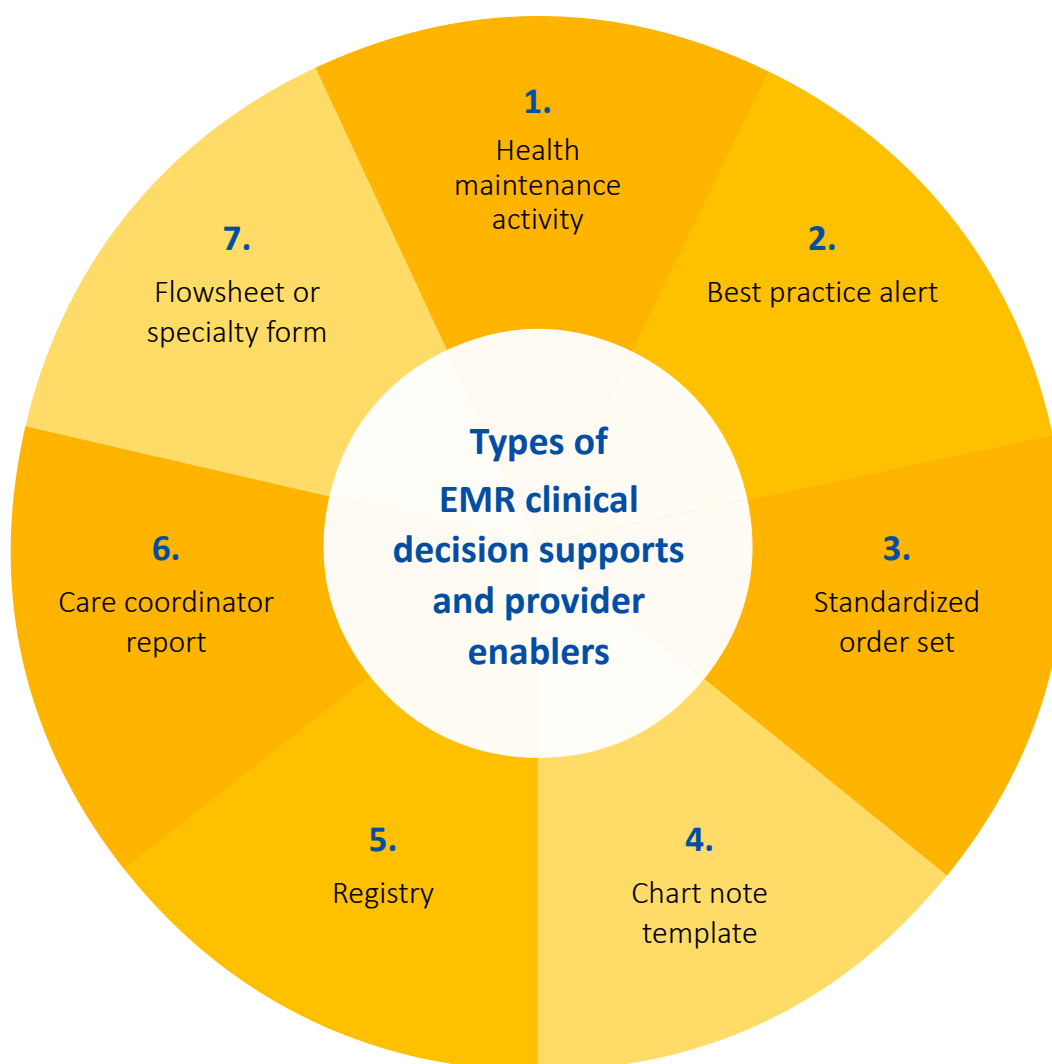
Types of EMR clinical decision supports and provider enablers

1.
Health maintenance activity

2.
Best practice alert

3.
Standardized order set

4.
Chart note template

5.
Registry

6.
Care coordinator report

7.
Flowsheet or specialty form